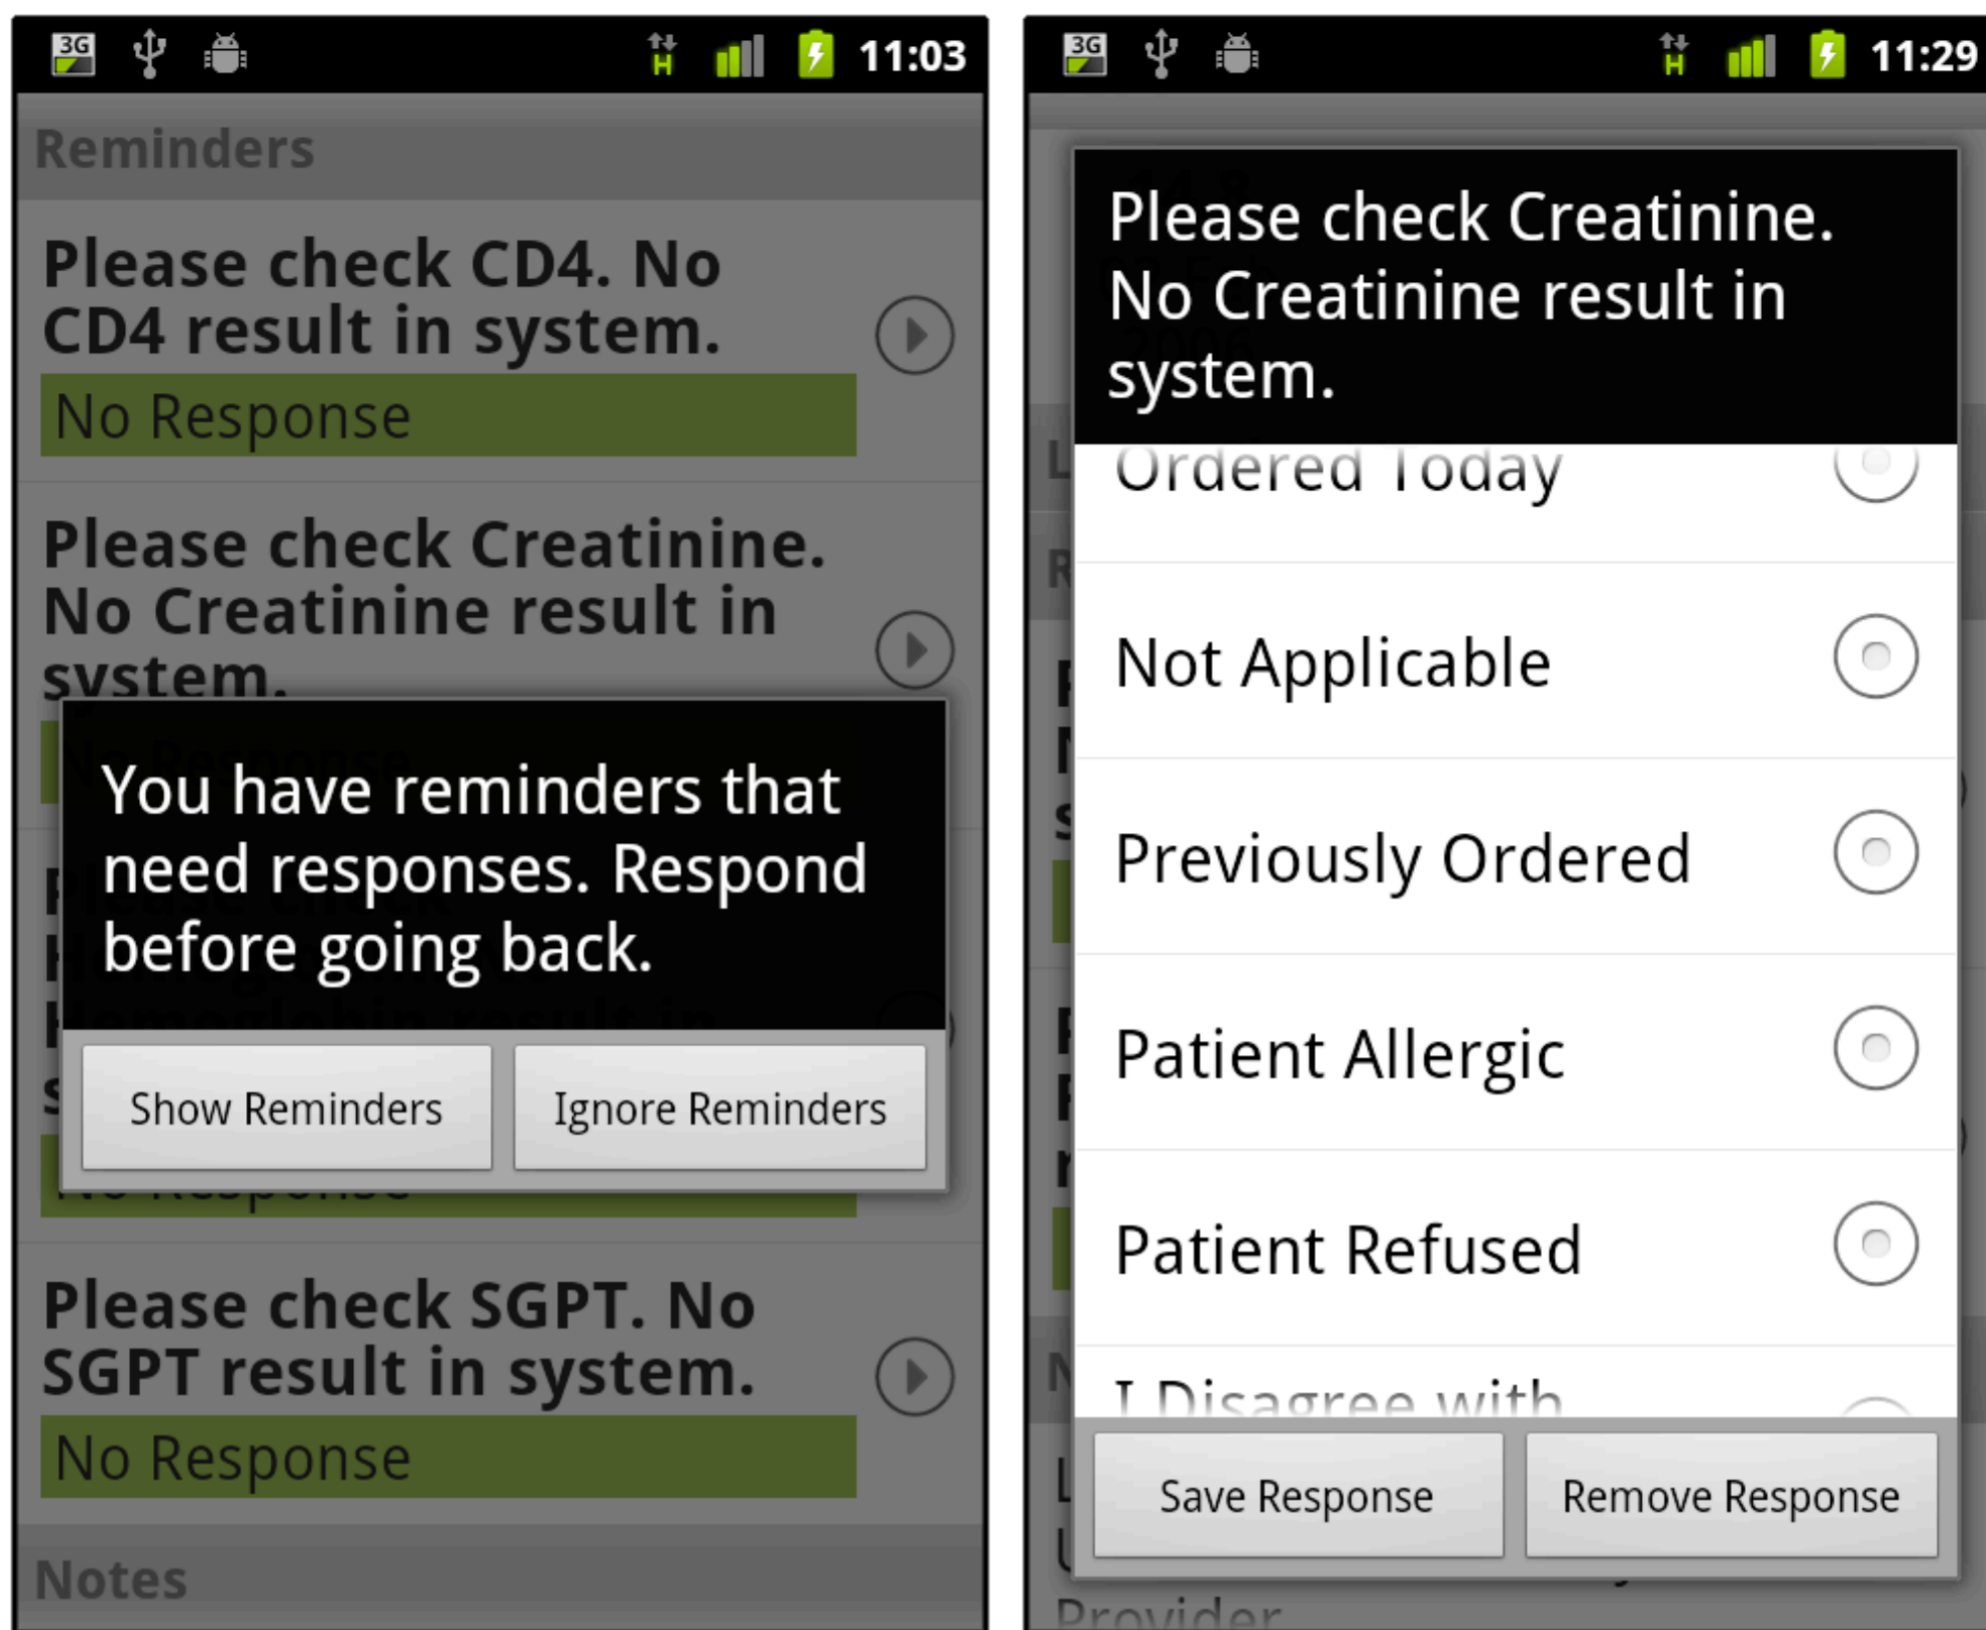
3G H 11:03

Reminders

Please check CD4. No CD4 result in system.

No Response

Please check Creatinine. No Creatinine result in system.

You have reminders that need responses. Respond before going back.

Show Reminders

Ignore Reminders

Please check SGPT. No SGPT result in system.

No Response

Notes

3G H 11:29

Please check Creatinine. No Creatinine result in system.

Ordered Today

Not Applicable

Previously Ordered

Patient Allergic

Patient Refused

I Disagree with

Save Response

Remove Response

Provider